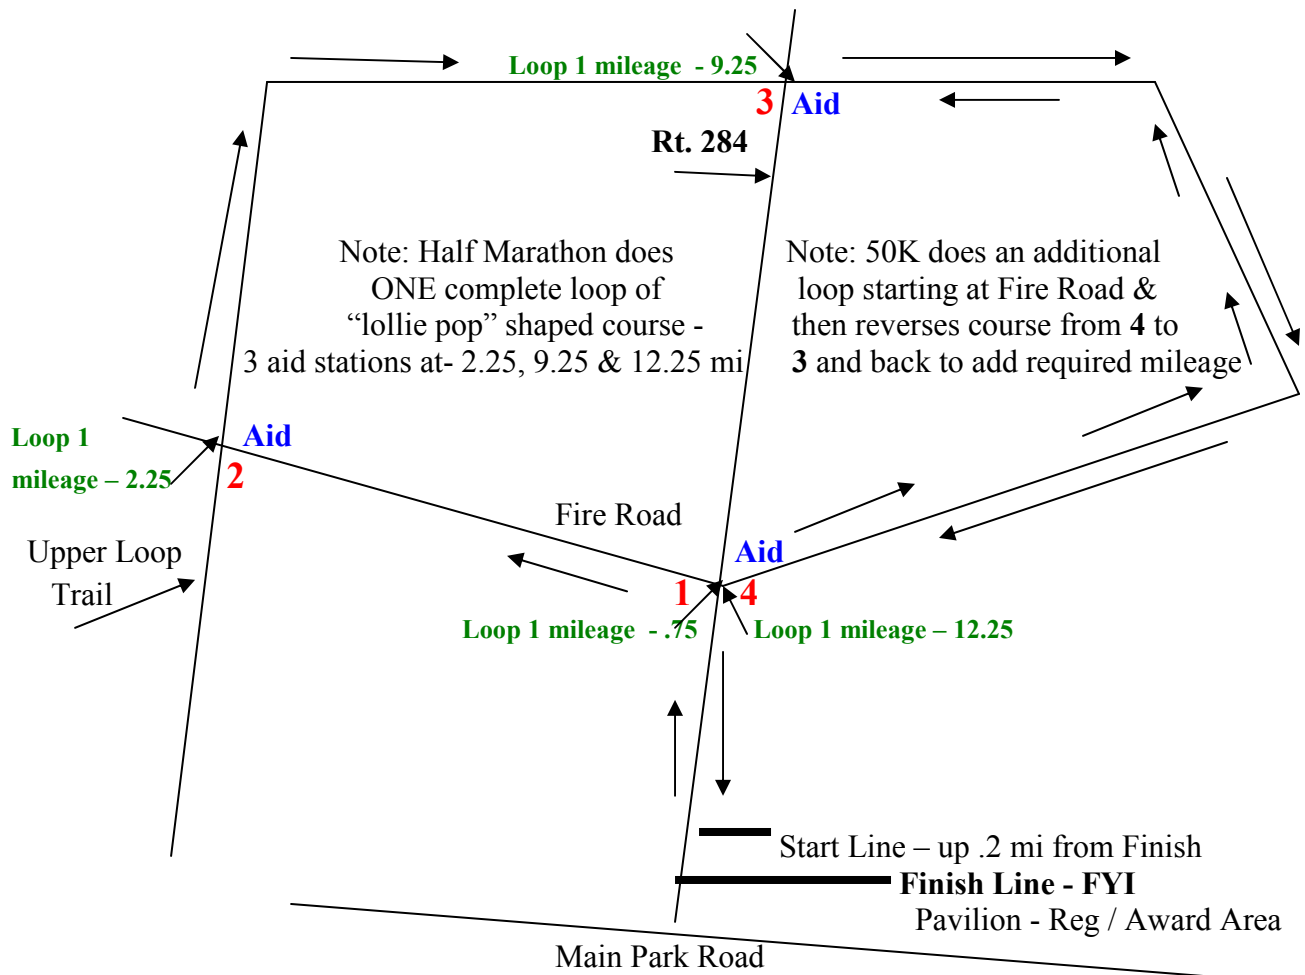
Loop 1 mileage - 9.25

3 Aid

Rt. 284

Note: Half Marathon does ONE complete loop of “lollie pop” shaped course - 3 aid stations at- 2.25, 9.25 & 12.25 mi

Note: 50K does an additional loop starting at Fire Road & then reverses course from **4** to **3** and back to add required mileage

Loop 1 mileage – 2.25

Aid

2

Fire Road

Upper Loop Trail

Aid

1 4

Loop 1 mileage - .75

Loop 1 mileage – 12.25

Start Line – up .2 mi from Finish

**Finish Line - FYI**

Pavilion - Reg / Award Area

Main Park Road